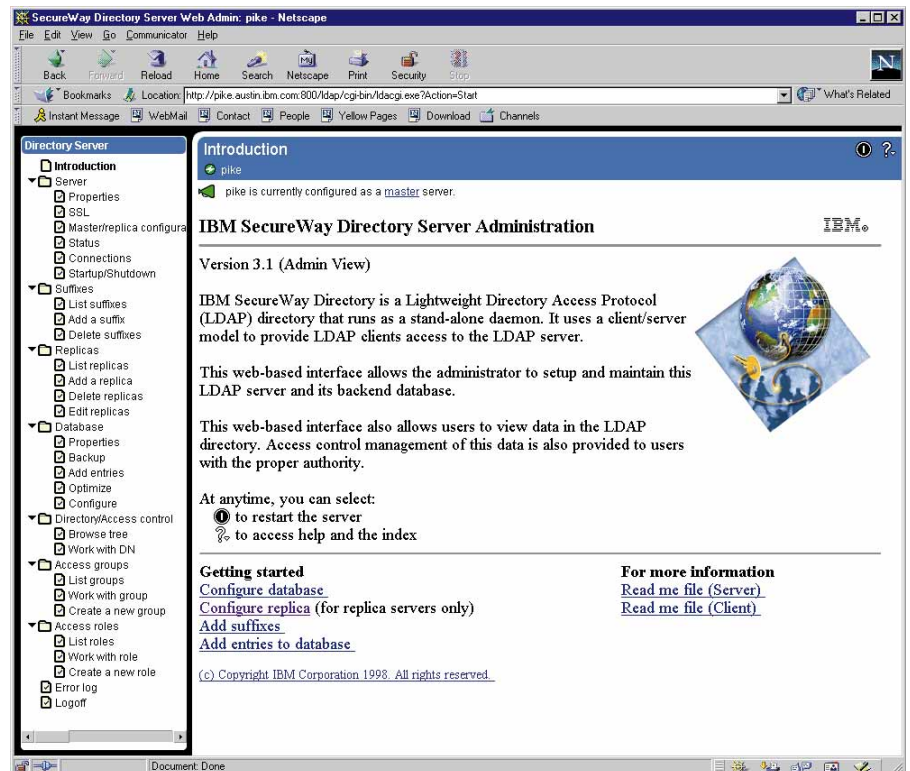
SecureWay Directory Server Web Admin: pike - Netscape

File Edit View Go Communicator Help

Back Forward Reload Home Search Netscape Print Security Stop

Bookmarks Location: http://pike.austin.ibm.com:800/ldap/cgi-bin/ldacgi.exe?Action=Start What's Related

Instant Message WebMail Contact People Yellow Pages Download Channels

Directory Server
Introduction
Server
Properties
SSL
Master/replica configura
Status
Connections
Startup/Shutdown
Suffixes
List suffixes
Add a suffix
Delete suffixes
Replicas
List replicas
Add a replica
Delete replicas
Edit replicas
Database
Properties
Backup
Add entries
Optimize
Configure
Directory/Access control
Browse tree
Work with DN
Access groups
List groups
Work with group
Create a new group
Access roles
List roles
Work with role
Create a new role
Error log
Logoff

Introduction
pike

pike is currently configured as a master server.

IBM SecureWay Directory Server Administration

IBM.

Version 3.1 (Admin View)

IBM SecureWay Directory is a Lightweight Directory Access Protocol (LDAP) directory that runs as a stand-alone daemon. It uses a client/server model to provide LDAP clients access to the LDAP server.

This web-based interface allows the administrator to setup and maintain this LDAP server and its backend database.

This web-based interface also allows users to view data in the LDAP directory. Access control management of this data is also provided to users with the proper authority.

At anytime, you can select:
to restart the server
to access help and the index

Getting started
Configure database
Configure replica (for replica servers only)
Add suffixes
Add entries to database

For more information
Read me file (Server)
Read me file (Client)

(c) Copyright IBM Corporation 1998. All rights reserved.

Document: Done